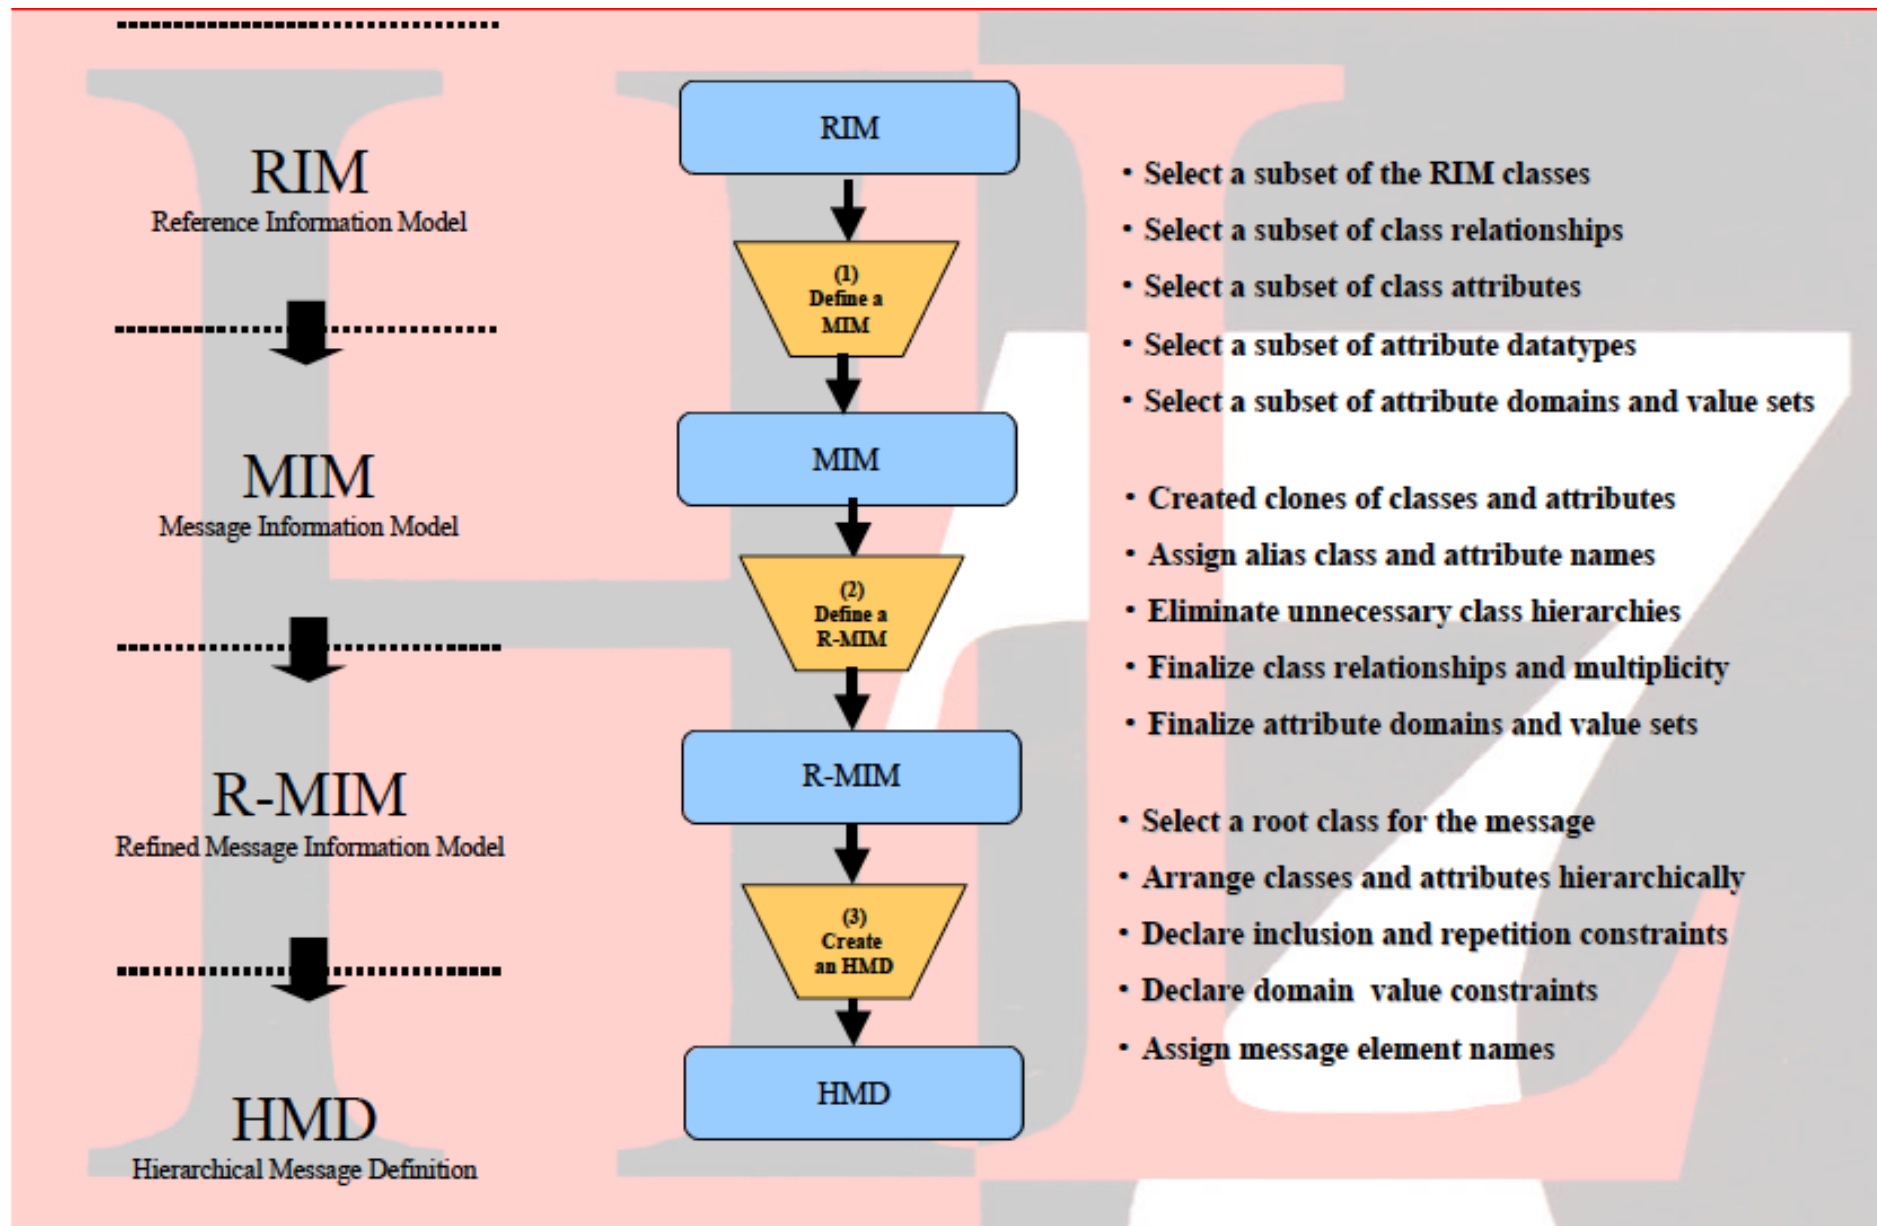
RIM
Reference Information Model

MIM
Message Information Model

R-MIM
Refined Message Information Model

HMD
Hierarchical Message Definition

RIM

(1)
Define a
MIM

MIM

(2)
Define a
R-MIM

R-MIM

(3)
Create
an HMD

HMD

• Select a subset of the RIM classes
• Select a subset of class relationships
• Select a subset of class attributes
• Select a subset of attribute datatypes
• Select a subset of attribute domains and value sets

• Created clones of classes and attributes
• Assign alias class and attribute names
• Eliminate unnecessary class hierarchies
• Finalize class relationships and multiplicity
• Finalize attribute domains and value sets

• Select a root class for the message
• Arrange classes and attributes hierarchically
• Declare inclusion and repetition constraints
• Declare domain value constraints
• Assign message element names